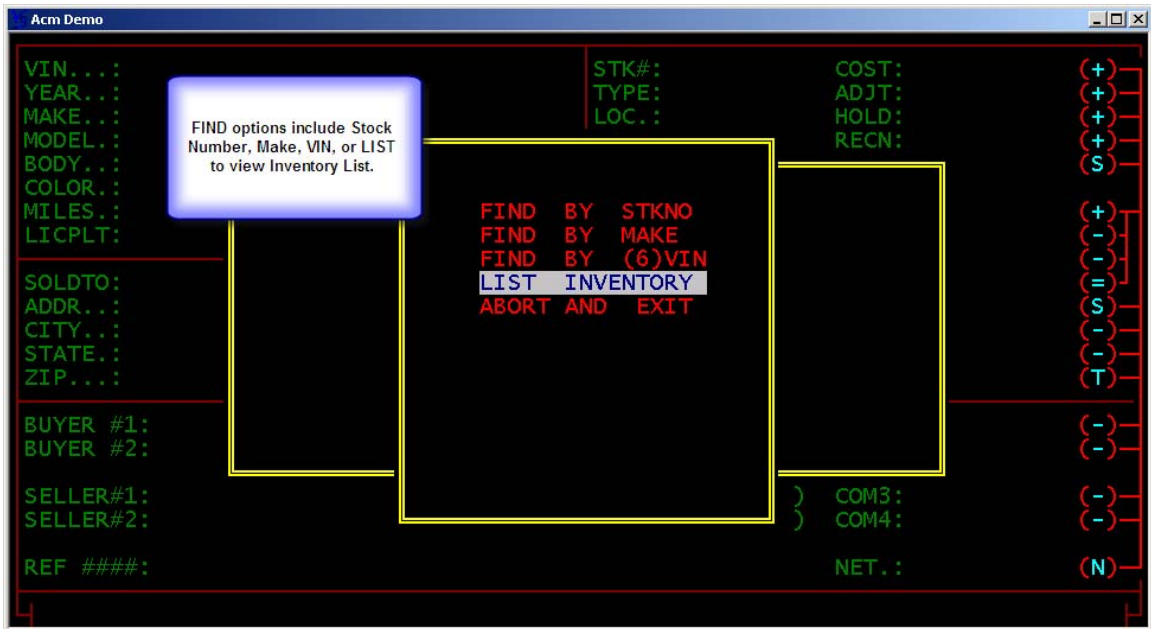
Acm Demo

VIN...:
YEAR..:
MAKE..:
MODEL.:
BODY..:
COLOR.:
MILES.:
LICPLT:

FIND options include Stock Number, Make, VIN, or LIST to view Inventory List.

STK#:
TYPE:
LOC.:

COST:
ADJT:
HOLD:
RECN:

(+)
(+)
(+)
(+)
(S)

FIND BY STKNO
FIND BY MAKE
FIND BY (6)VIN
LIST INVENTORY
ABORT AND EXIT

(+)
(-)
(-)
(=)

SOLDTO:
ADDR..:
CITY..:
STATE.:
ZIP...:

(S)
(-)
(-)
(T)

BUYER #1:
BUYER #2:

(-)
(-)

SELLER#1:
SELLER#2:

) COM3:
) COM4:

(-)
(-)

REF ####:

NET.:

(N)